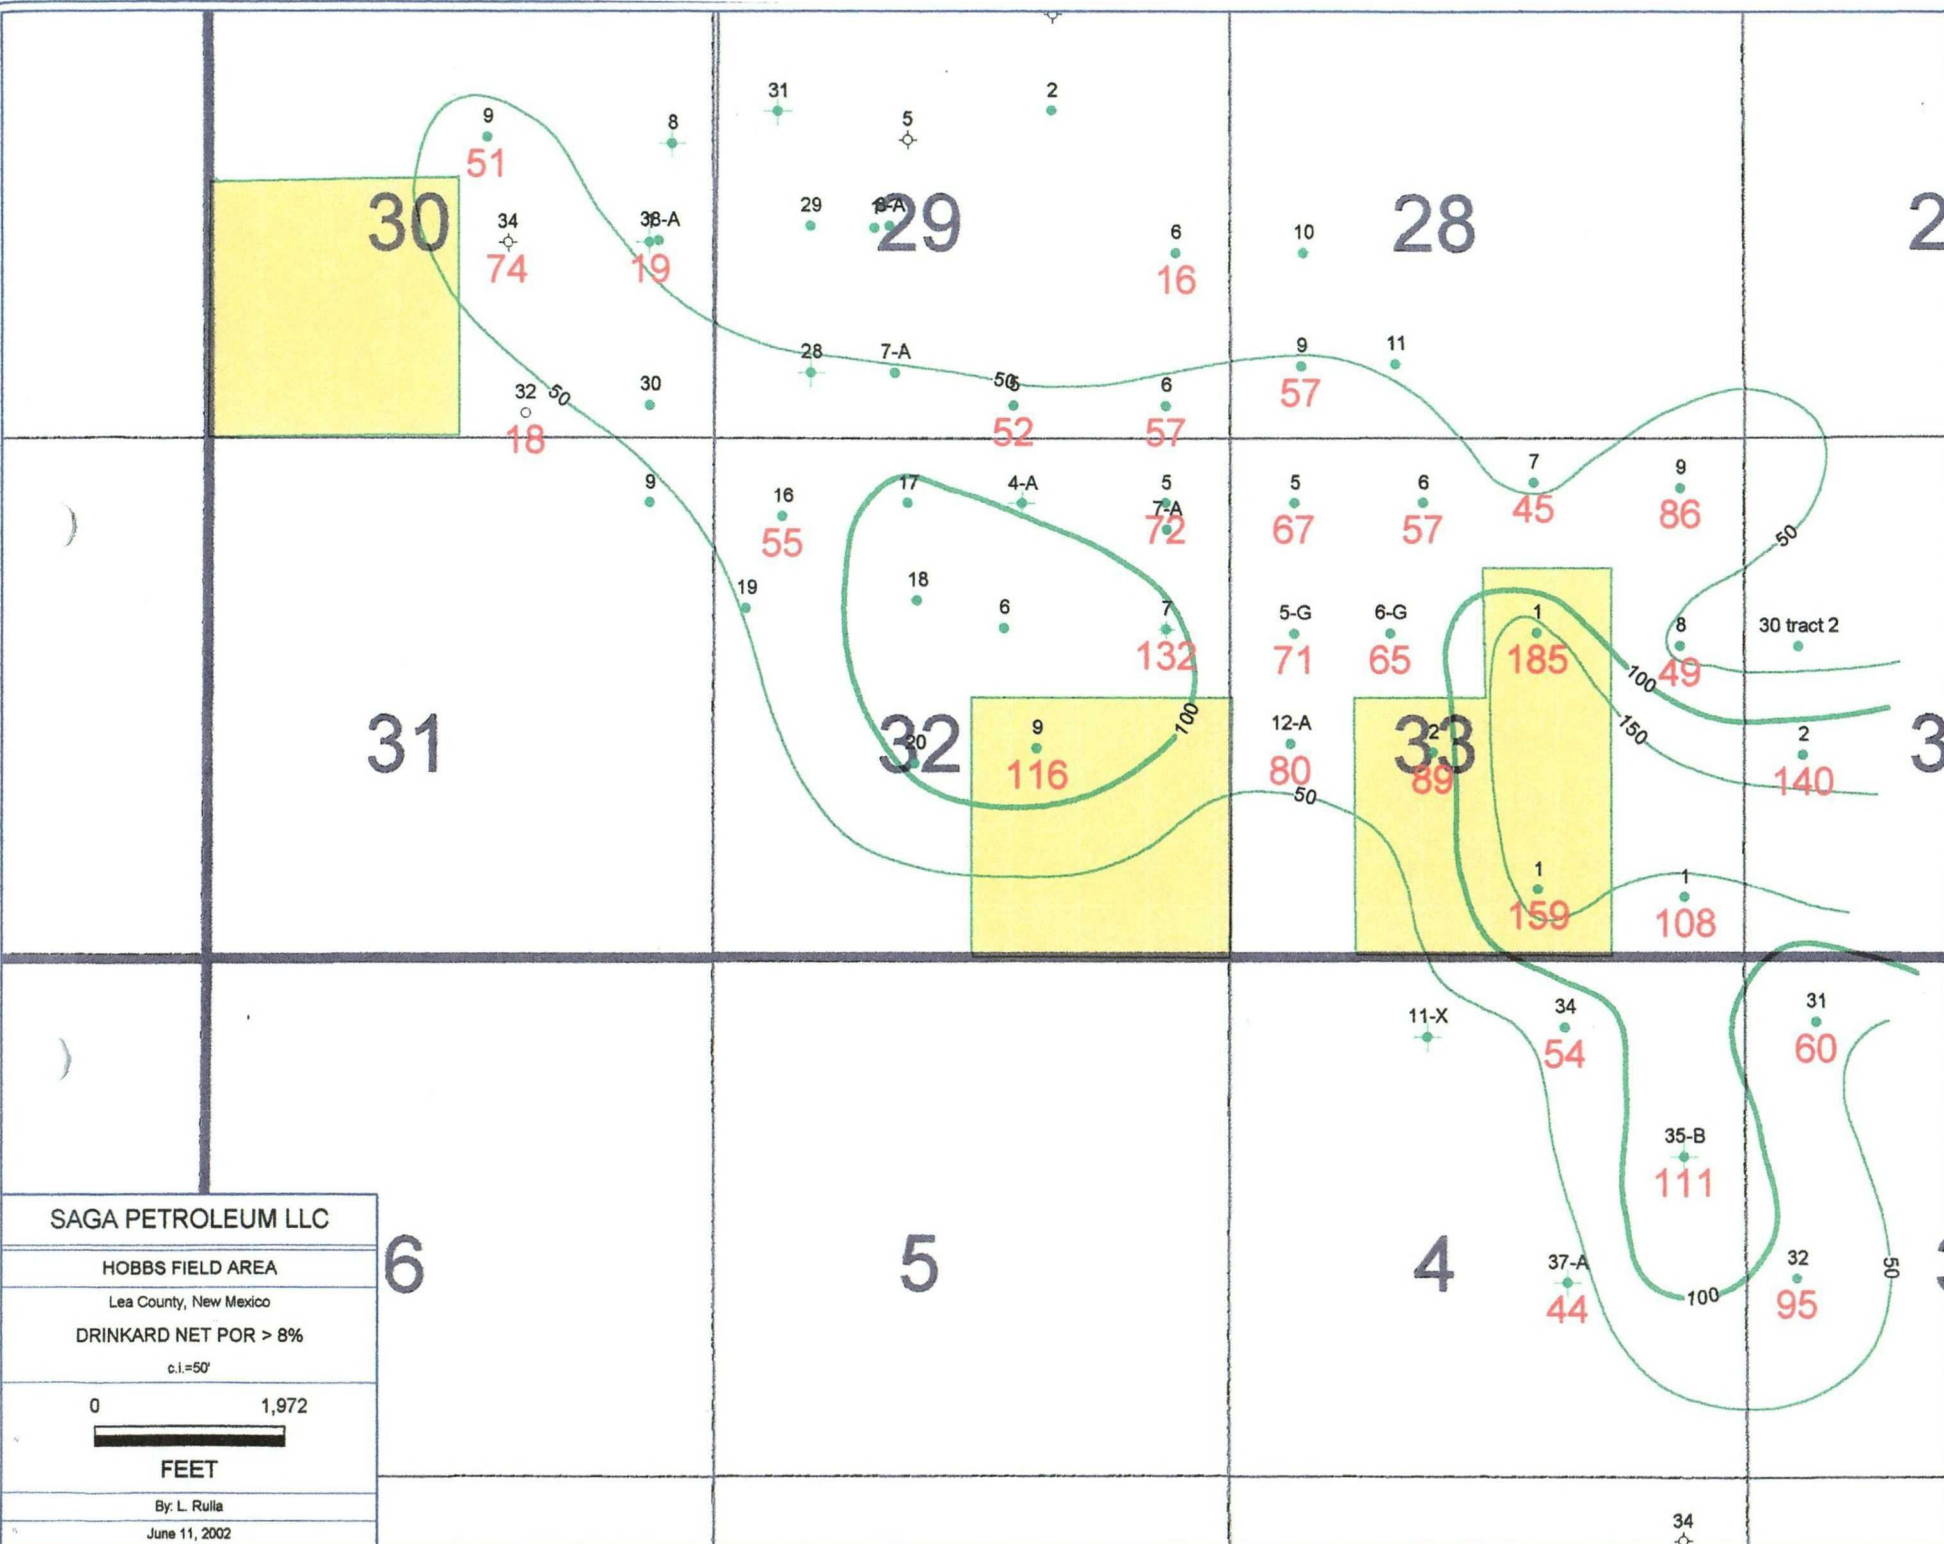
9
51
8
31
5
2
30
34
74
38-A
19
29
9-A
29
6
16
10
28
2
28
7-A
50
5
52
6
57
9
57
11
32
50
18
30
9
16
55
17
4-A
5
7-A
72
5
67
6
57
7
45
9
86
50
19
18
6
7
132
5-G
71
6-G
65
1
185
8
49
30 tract 2
100
31
32
20
9
116
100
12-A
80
50
33
2
89
150
2
140
3
1
159
1
108
11-X
34
54
31
60
35-B
111
SAGA PETROLEUM LLC
HOBBS FIELD AREA
Lea County, New Mexico
DRINKARD NET POR > 8%
c.i.=50'
0
1,972
FEET
By: L. Rulla
June 11, 2002
6
5
4
37-A
44
100
32
95
50
34